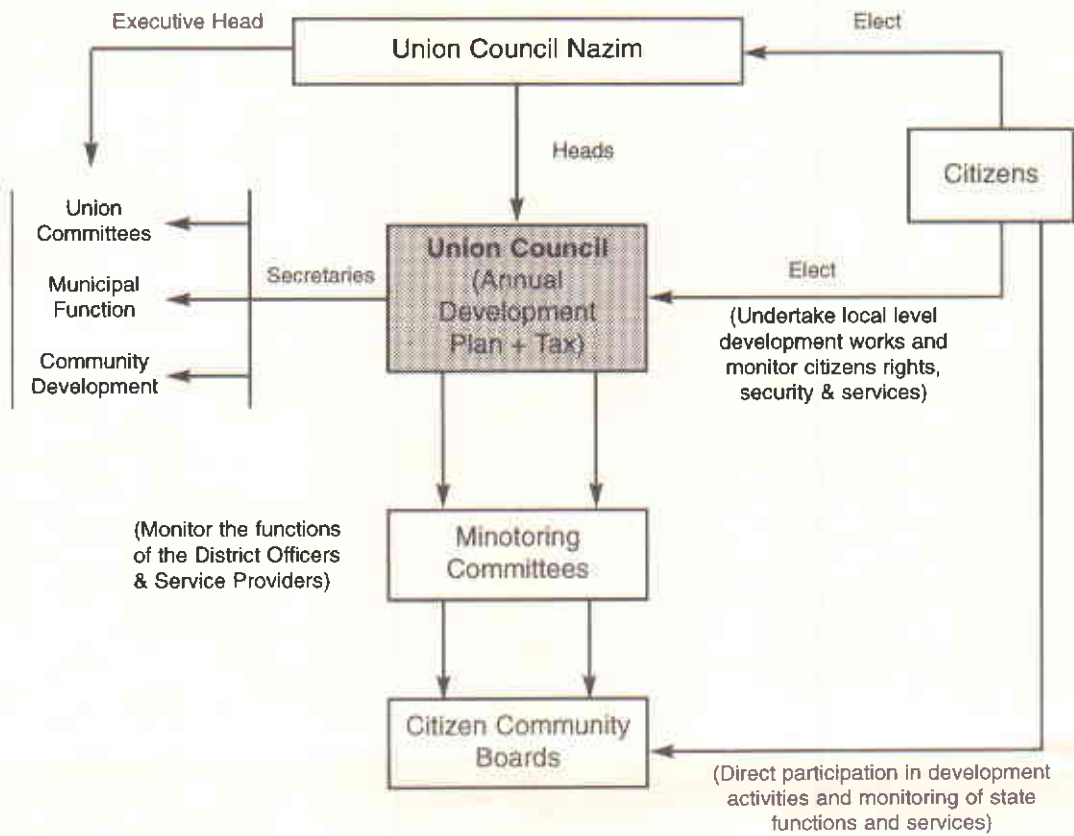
Executive Head

Union Council Nazim

Elect

Heads

Citizens

Union Committees

Municipal Function

Community Development

Secretaries

Union Council (Annual Development Plan + Tax)

Elect

(Undertake local level development works and monitor citizens rights, security & services)

(Monitor the functions of the District Officers & Service Providers)

Minotoring Committees

Citizen Community Boards

(Direct participation in development activities and monitoring of state functions and services)